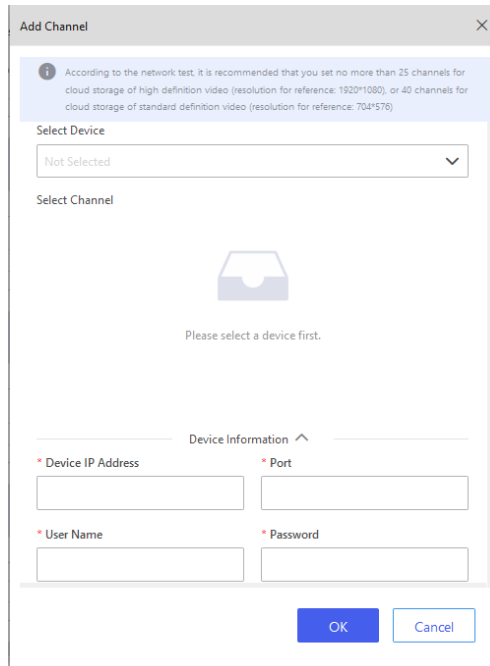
Add Channel

According to the network test, it is recommended that you set no more than 25 channels for cloud storage of high definition video (resolution for reference: 1920*1080), or 40 channels for cloud storage of standard definition video (resolution for reference: 704*576)

Select Device

Not Selected

Select Channel

Please select a device first.

Device Information

* Device IP Address

* Port

* User Name

* Password

OK

Cancel